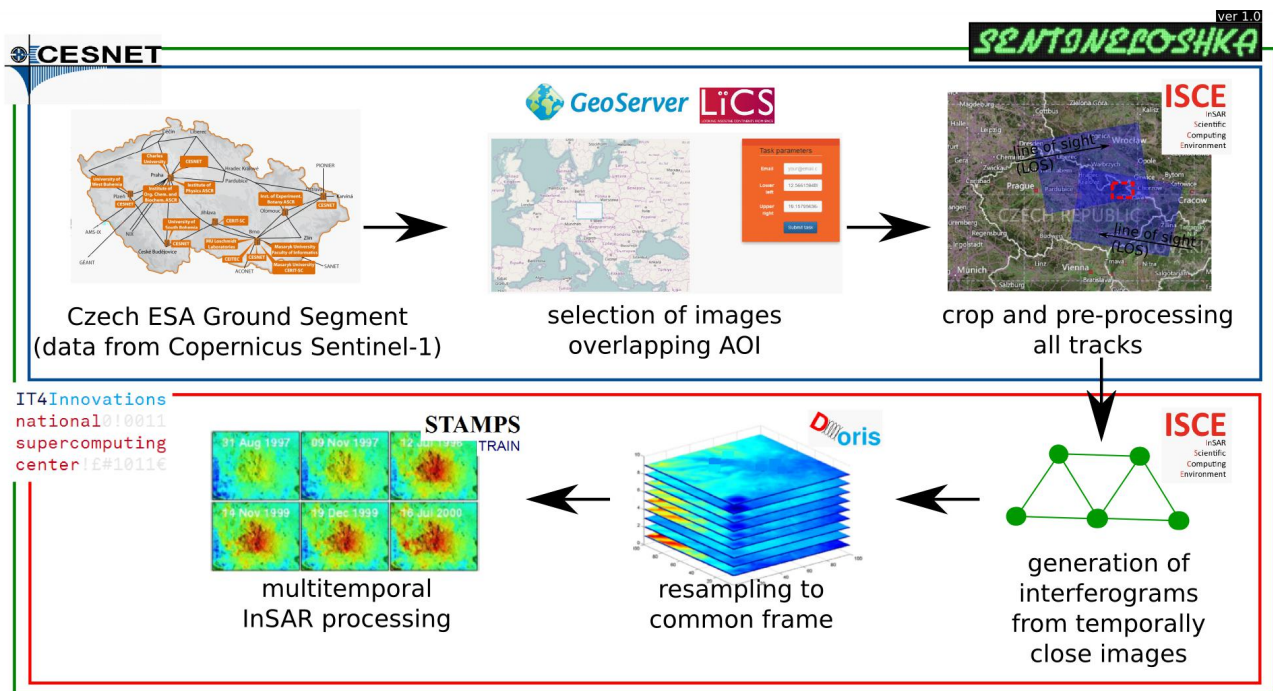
ver 1.0
SENTINELOSHKA

CESNET

GeoServer LiCS

ISCE
InSAR
Scientific
Computing
Environment

Task parameters
Email
Lower left
Upper right
Submit task

line of sight (LOS)
line of sight (LOS)
CZECH REPUBLIC
Prague
Wroclaw
Cracow
Vienna
Munich

Czech ESA Ground Segment
(data from Copernicus Sentinel-1)

selection of images
overlapping AOI

crop and pre-processing
all tracks

IT4Innovations
national0!0011
supercomputing
center!£#1011€

STAMPS
TRAIN

Doris

ISCE
InSAR
Scientific
Computing
Environment

31 Aug 1997
09 Nov 1997
12 Jul 1998
14 Nov 1999
19 Dec 1999
16 Jul 2000

multitemporal
InSAR processing

resampling to
common frame

generation of
interferograms
from temporally
close images